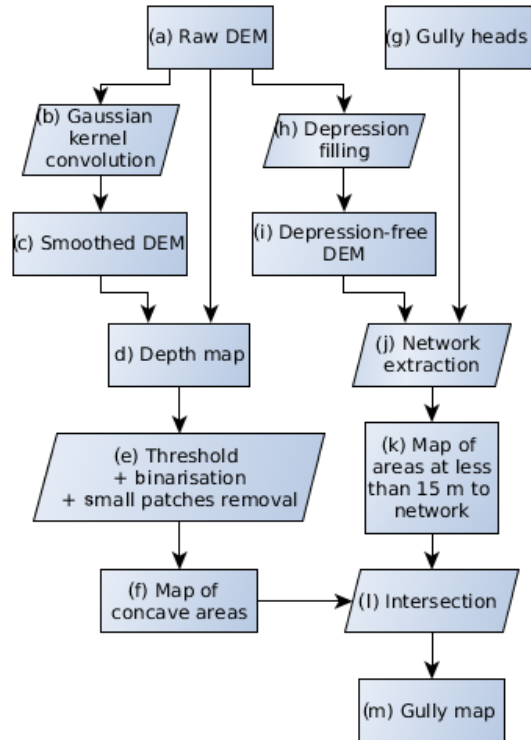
(a) Raw DEM

(g) Gully heads

(b) Gaussian kernel convolution

(h) Depression filling

(c) Smoothed DEM

(i) Depression-free DEM

d) Depth map

(j) Network extraction

(e) Threshold + binarisation + small patches removal

(k) Map of areas at less than 15 m to network

(f) Map of concave areas

(l) Intersection

(m) Gully map